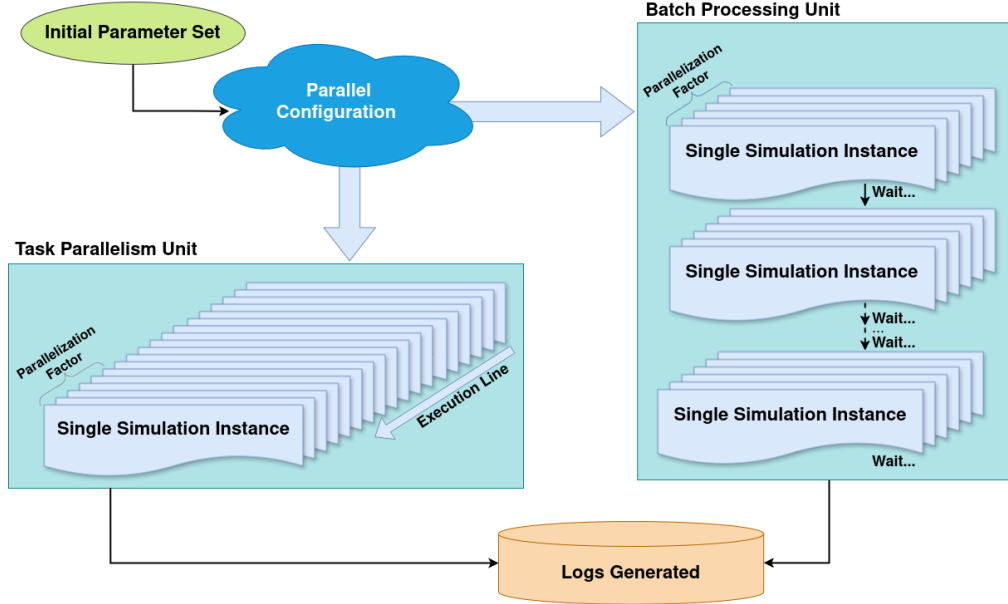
Initial Parameter Set

Parallel Configuration

Batch Processing Unit

Parallelization Factor

Single Simulation Instance

Wait...

Single Simulation Instance

Wait...
...
Wait...

Single Simulation Instance

Wait...

Task Parallelism Unit

Parallelization Factor

Single Simulation Instance

Execution Line

Logs Generated